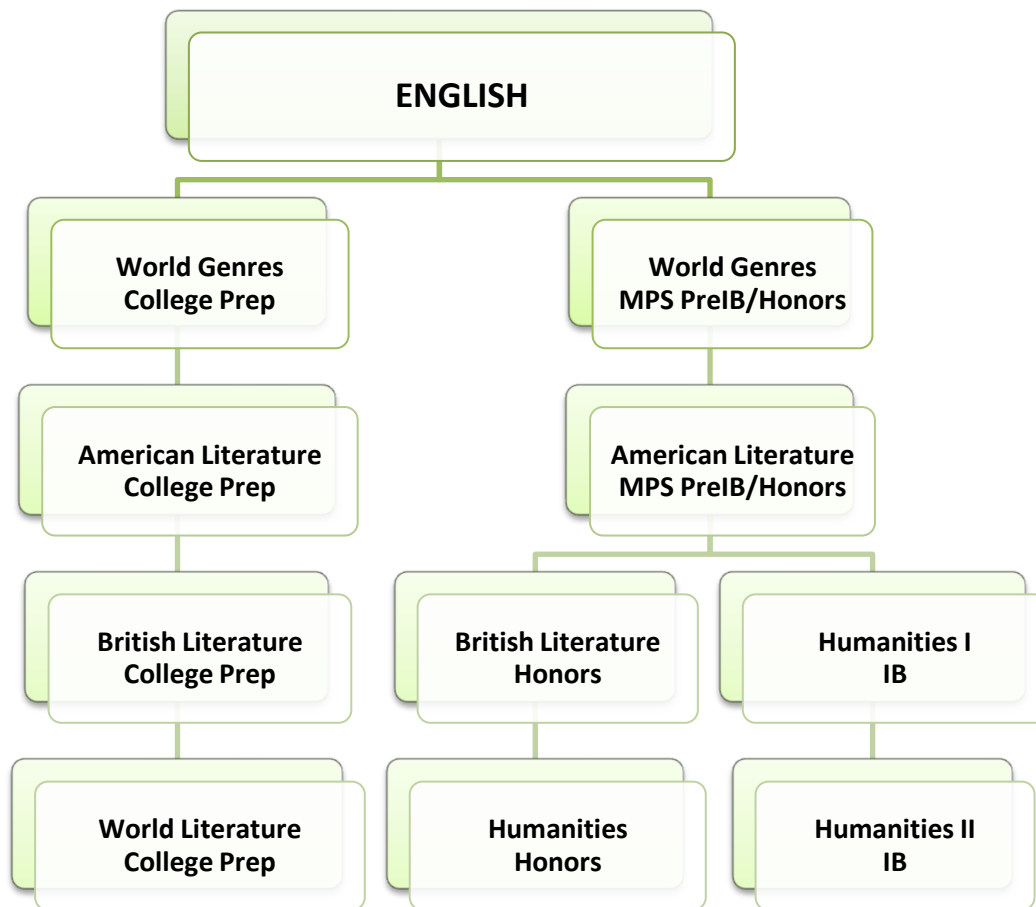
ENGLISH

World Genres
College Prep

American Literature
College Prep

British Literature
College Prep

World Literature
College Prep

World Genres
MPS PreIB/Honors

American Literature
MPS PreIB/Honors

British Literature
Honors

Humanities
Honors

Humanities I
IB

Humanities II
IB